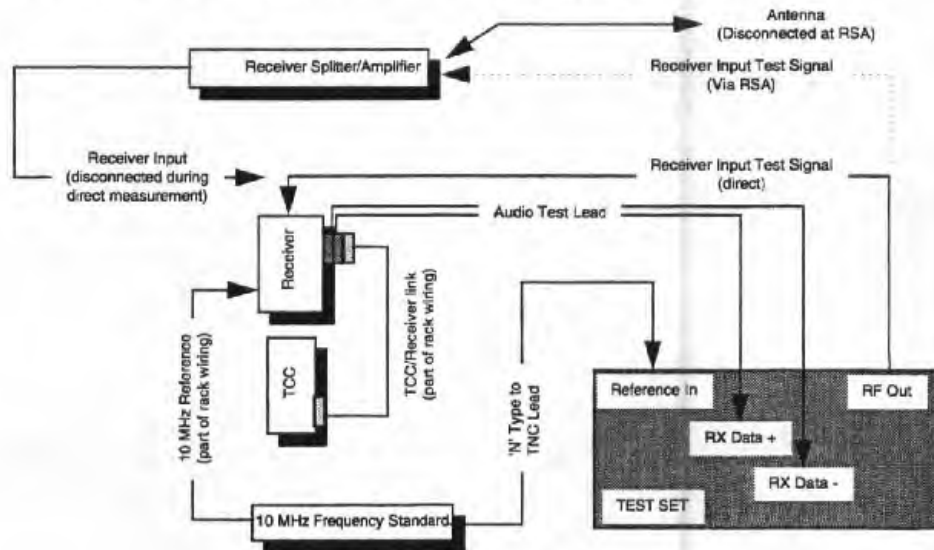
Antenna
(Disconnected at RSA)

Receiver Splitter/Amplifier

Receiver Input Test Signal
(Via RSA)

Receiver Input
(disconnected during
direct measurement)

Receiver Input Test Signal
(direct)

Audio Test Lead

Receiver

TCC/Receiver link
(part of rack wiring)

10 MHz Reference
(part of rack wiring)

TCC

'N' Type to
TNC Lead

Reference In

RF Out

RX Data +

RX Data -

TEST SET

10 MHz Frequency Standard